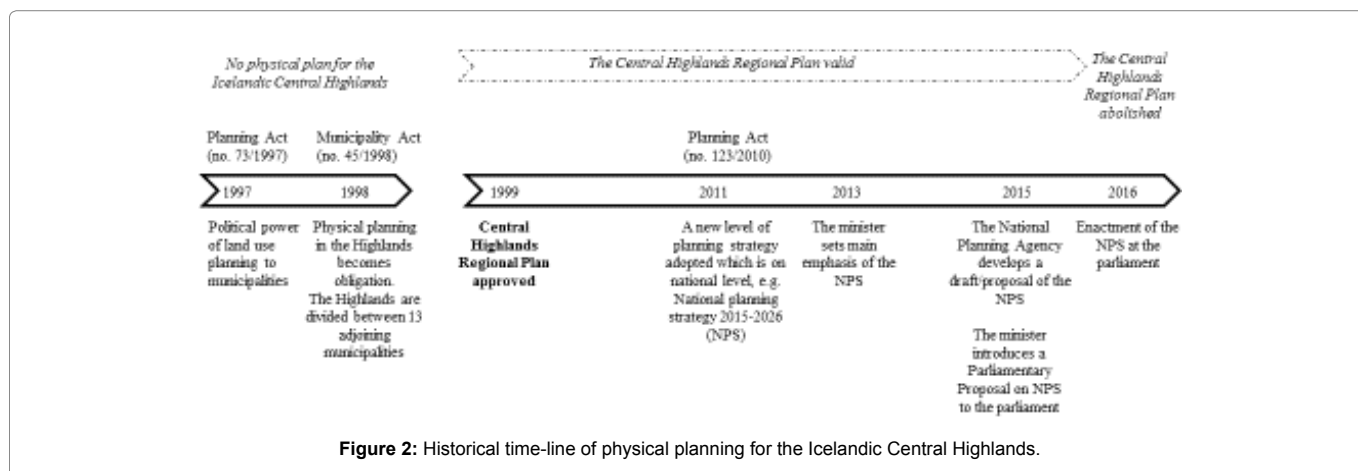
No physical plan for the Icelandic Central Highlands

The Central Highlands Regional Plan valid

The Central Highlands Regional Plan abolished

Planning Act (no. 73/1997)

Municipality Act (no. 45/1998)

Planning Act (no. 123/2010)

1997

1998

1999

2011

2013

2015

2016

Political power of land use planning to municipalities

Physical planning in the Highlands becomes obligation. The Highlands are divided between 13 adjoining municipalities

**Central Highlands Regional Plan approved**

A new level of planning strategy adopted which is on national level, e.g. National planning strategy 2015-2026 (NPS)

The minister sets main emphasis of the NPS

The National Planning Agency develops a draft/proposal of the NPS

The minister introduces a Parliamentary Proposal on NPS to the parliament

Enactment of the NPS at the parliament

**Figure 2:** Historical time-line of physical planning for the Icelandic Central Highlands.